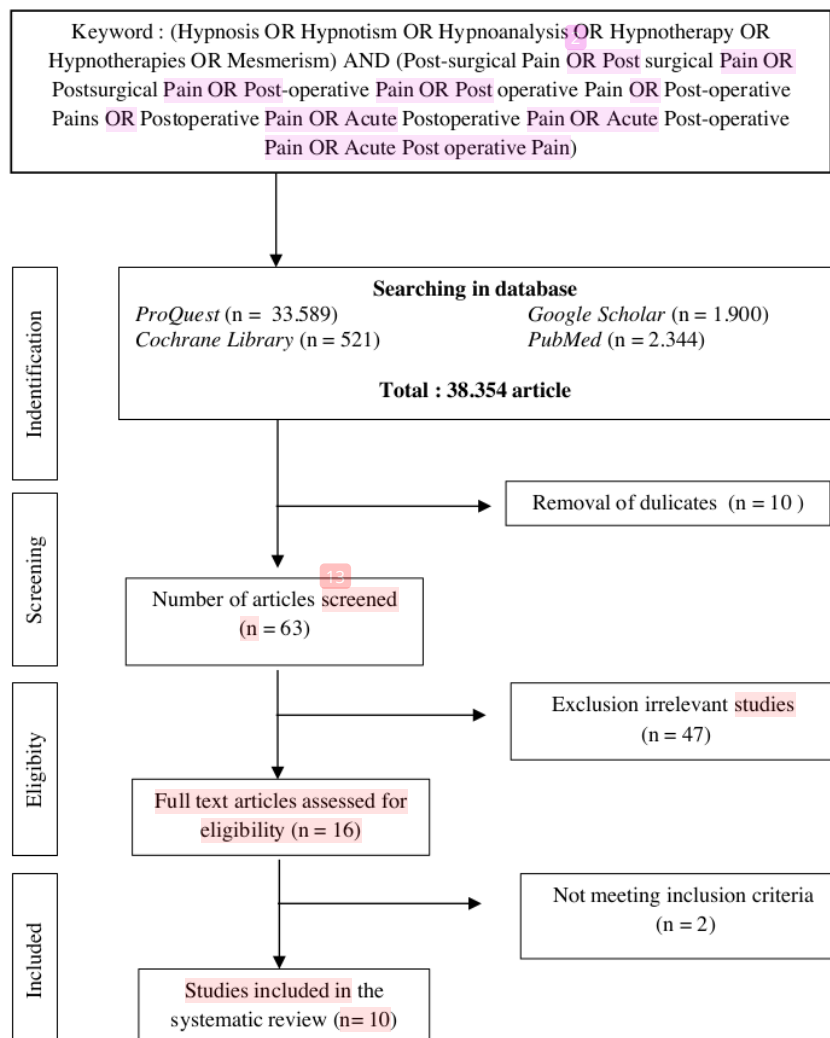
Keyword : (Hypnosis OR Hypnotism OR Hypnoanalysis OR Hypnotherapy OR Hypnotherapies OR Mesmerism) AND (Post-surgical Pain OR Post surgical Pain OR Postsurgical Pain OR Post-operative Pain OR Post operative Pain OR Post-operative Pains OR Postoperative Pain OR Acute Postoperative Pain OR Acute Post-operative Pain OR Acute Post operative Pain)

Indentification

**Searching in database**

*ProQuest* (n = 33.589)

*Google Scholar* (n = 1.900)

*Cochrane Library* (n = 521)

*PubMed* (n = 2.344)

**Total : 38.354 article**

Screening

Removal of dulicates (n = 10 )

13

Number of articles screened (n = 63)

Eligibity

Exclusion irrelevant studies (n = 47)

Full text articles assessed for eligibility (n = 16)

Included

Not meeting inclusion criteria (n = 2)

Studies included in the systematic review (n= 10)